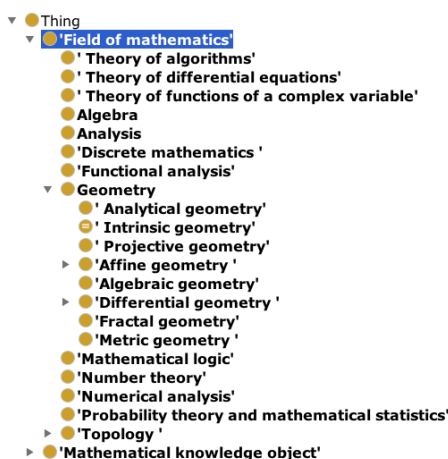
Thing
'Field of mathematics'
' Theory of algorithms'
' Theory of differential equations'
' Theory of functions of a complex variable'
Algebra
Analysis
'Discrete mathematics '
'Functional analysis'
Geometry
' Analytical geometry'
' Intrinsic geometry'
' Projective geometry'
'Affine geometry '
'Algebraic geometry'
'Differential geometry '
'Fractal geometry'
'Metric geometry '
'Mathematical logic'
'Number theory'
'Numerical analysis'
'Probability theory and mathematical statistics'
'Topology '
'Mathematical knowledge object'